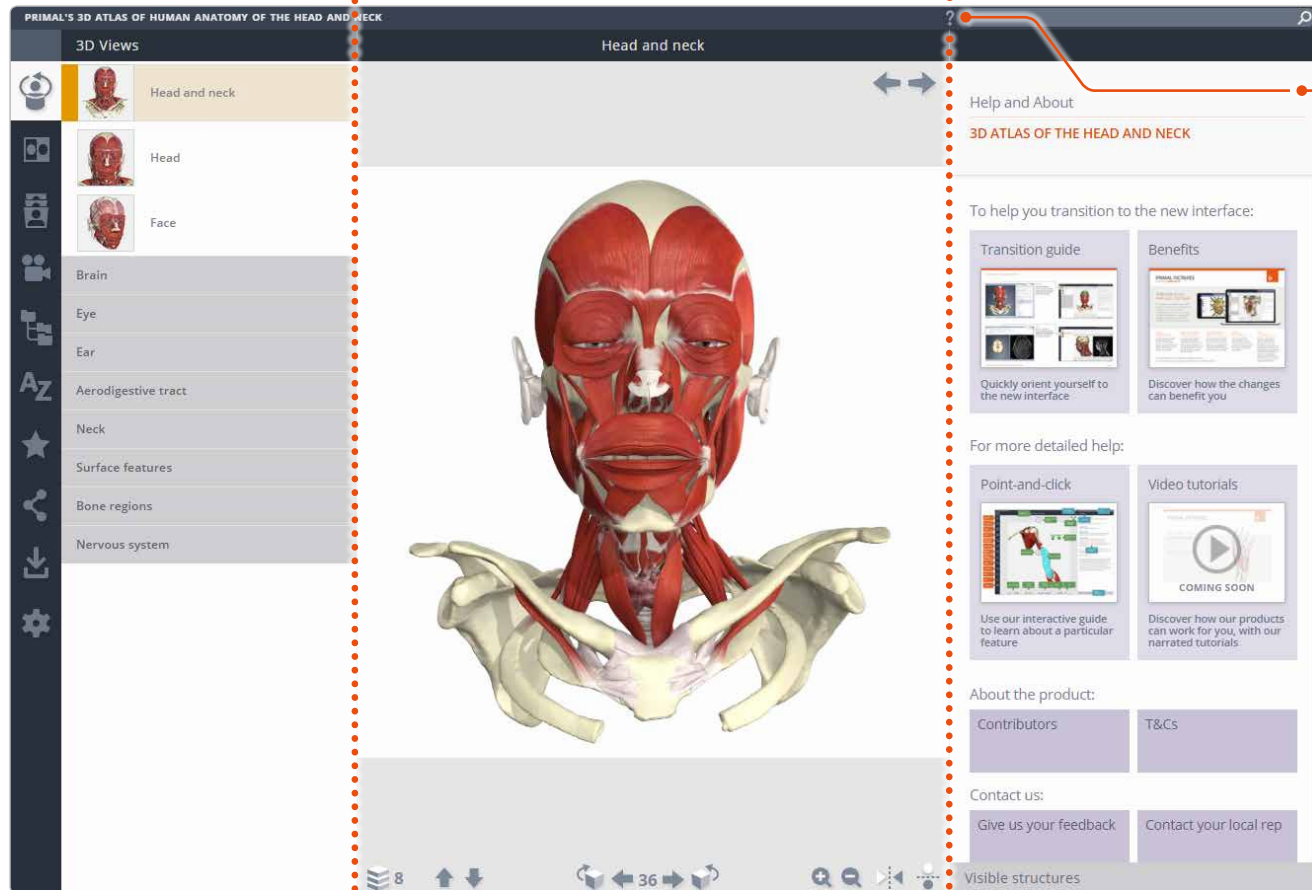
PRIMAL'S 3D ATLAS OF HUMAN ANATOMY OF THE HEAD AND NECK

3D Views

Head and neck

Head

Face

Brain

Eye

Ear

Aerodigestive tract

Neck

Surface features

Bone regions

Nervous system

Head and neck

8

36

?

Help and About

3D ATLAS OF THE HEAD AND NECK

To help you transition to the new interface:

Transition guide

Quickly orient yourself to the new interface

Benefits

Discover how the changes can benefit you

For more detailed help:

Point-and-click

Use our interactive guide to learn about a particular feature

Video tutorials

COMING SOON

Discover how our products can work for you, with our narrated tutorials

About the product:

Contributors

T&Cs

Contact us:

Give us your feedback

Contact your local rep

Visible structures